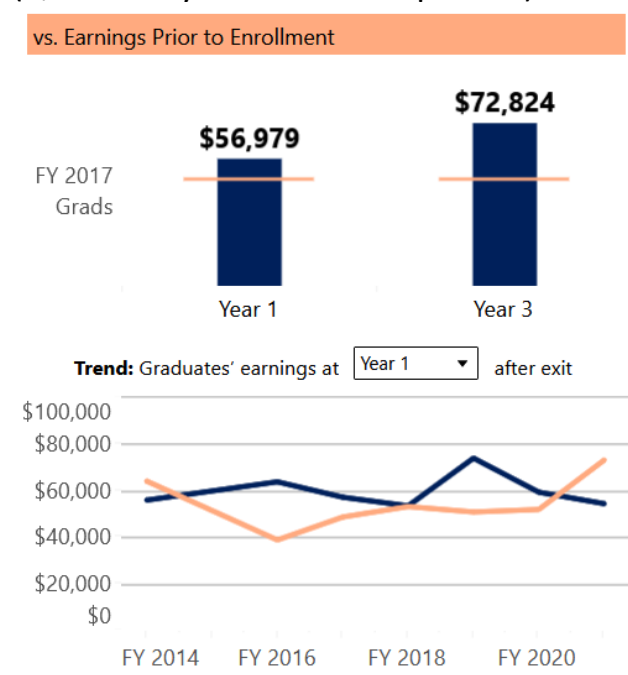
vs. Earnings Prior to Enrollment

FY 2017 Grads

$56,979

$72,824

Year 1

Year 3

**Trend:** Graduates' earnings at Year 1 ▾ after exit

$100,000
$80,000
$60,000
$40,000
$20,000
$0

FY 2014
FY 2016
FY 2018
FY 2020